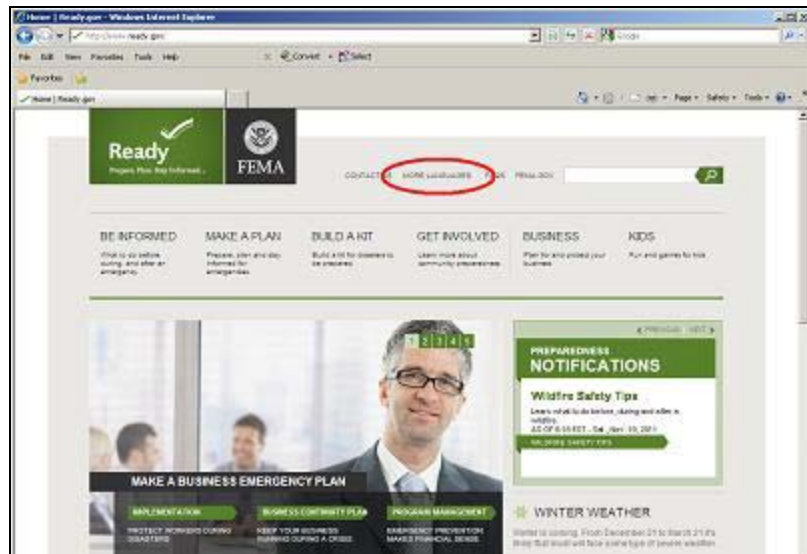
Home | Ready.gov - Windows Internet Explorer

http://www.ready.gov

File Edit View Favorites Tools Help

Convert Select

Favorites

Home | Ready.gov

Page Safety Tools

Ready
Prepare. Plan. Stay Informed.

FEMA

CONTACT US MORE LANGUAGES FAQS FEMA.GOV

BE INFORMED
What to do before, during, and after an emergency.

MAKE A PLAN
Prepare, plan and stay informed for emergencies.

BUILD A KIT
Build a kit for disasters to be prepared.

GET INVOLVED
Learn more about community preparedness.

BUSINESS
Plan for and protect your business.

KIDS
Fun and games for kids.

1 2 3 4 5

MAKE A BUSINESS EMERGENCY PLAN

IMPLEMENTATION
PROTECT WORKERS DURING DISASTERS

BUSINESS CONTINUITY PLAN
KEEP YOUR BUSINESS RUNNING DURING A CRISIS

PROGRAM MANAGEMENT
EMERGENCY PREVENTION MAKES FINANCIAL SENSE

PREVIOUS NEXT

PREPAREDNESS
NOTIFICATIONS

Wildfire Safety Tips
Learn what to do before, during and after a wildfire.
AS OF 6:00 EST - Sat, Nov. 19, 2011

WILDFIRE SAFETY TIPS

WINTER WEATHER
Winter is coming. From December 21 to March 21 it's likely that most of us will face some type of severe weather.